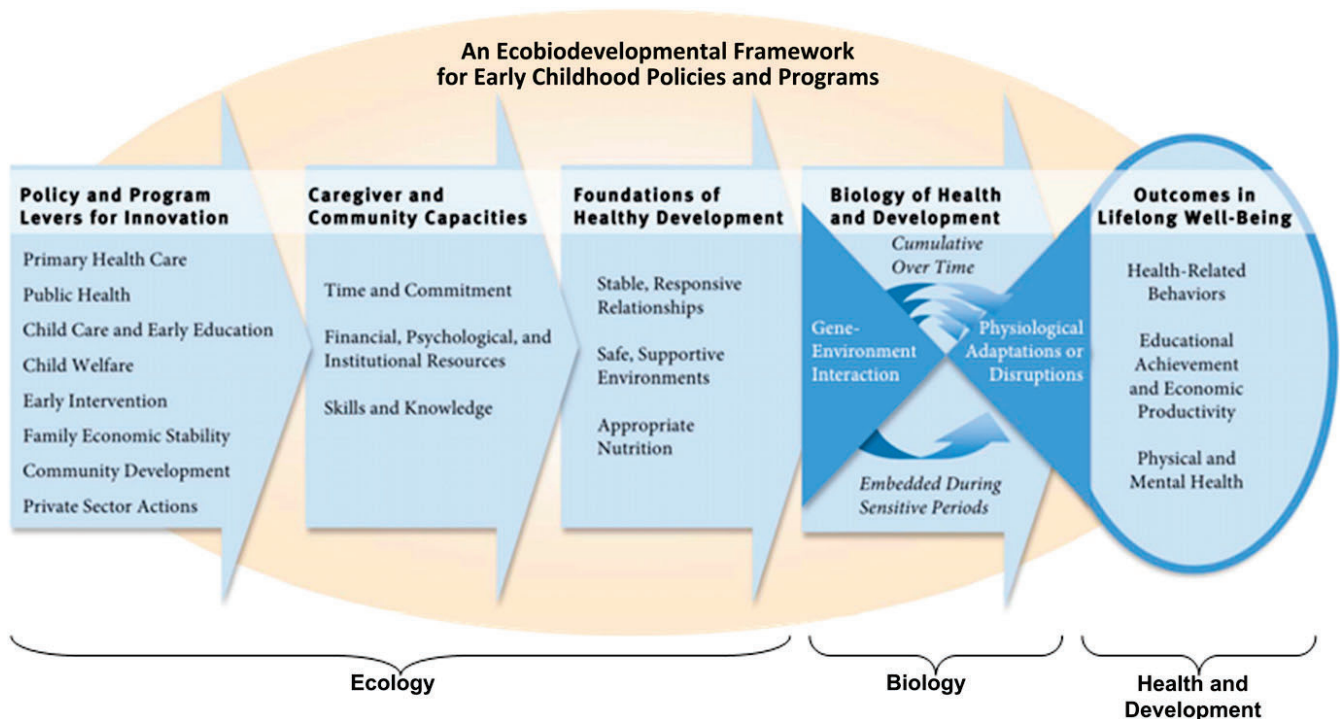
An Ecobiodevelopmental Framework for Early Childhood Policies and Programs

Policy and Program Levers for Innovation

Primary Health Care
Public Health
Child Care and Early Education
Child Welfare
Early Intervention
Family Economic Stability
Community Development
Private Sector Actions

Caregiver and Community Capacities

Time and Commitment

Financial, Psychological, and Institutional Resources

Skills and Knowledge

Foundations of Healthy Development

Stable, Responsive Relationships

Safe, Supportive Environments

Appropriate Nutrition

Biology of Health and Development

Cumulative Over Time

Gene-Environment Interaction

Physiological Adaptations or Disruptions

Embedded During Sensitive Periods

Outcomes in Lifelong Well-Being

Health-Related Behaviors

Educational Achievement and Economic Productivity

Physical and Mental Health

Ecology

Biology

Health and Development